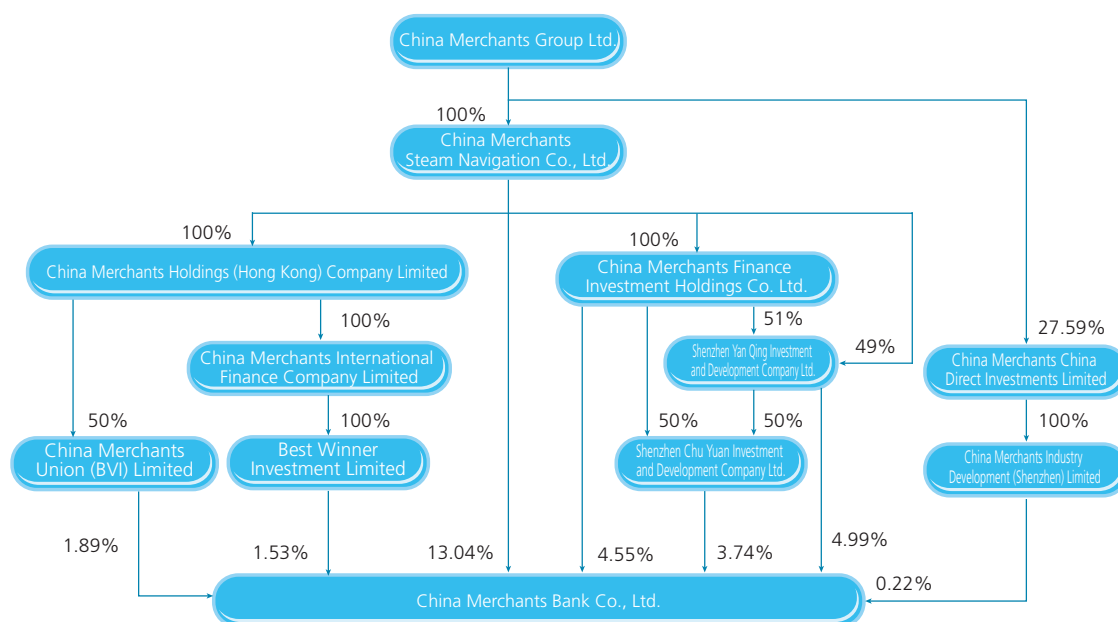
China Merchants Group Ltd.

100%

China Merchants Steam Navigation Co., Ltd.

100%

China Merchants Holdings (Hong Kong) Company Limited

100%

China Merchants Finance Investment Holdings Co. Ltd.

100%

China Merchants International Finance Company Limited

51%

Shenzhen Yan Qing Investment and Development Company Ltd.

49%

27.59%

China Merchants China Direct Investments Limited

50%

China Merchants Union (BVI) Limited

100%

Best Winner Investment Limited

50%

50%

Shenzhen Chu Yuan Investment and Development Company Ltd.

100%

China Merchants Industry Development (Shenzhen) Limited

1.89%

1.53%

13.04%

4.55%

3.74%

4.99%

0.22%

China Merchants Bank Co., Ltd.